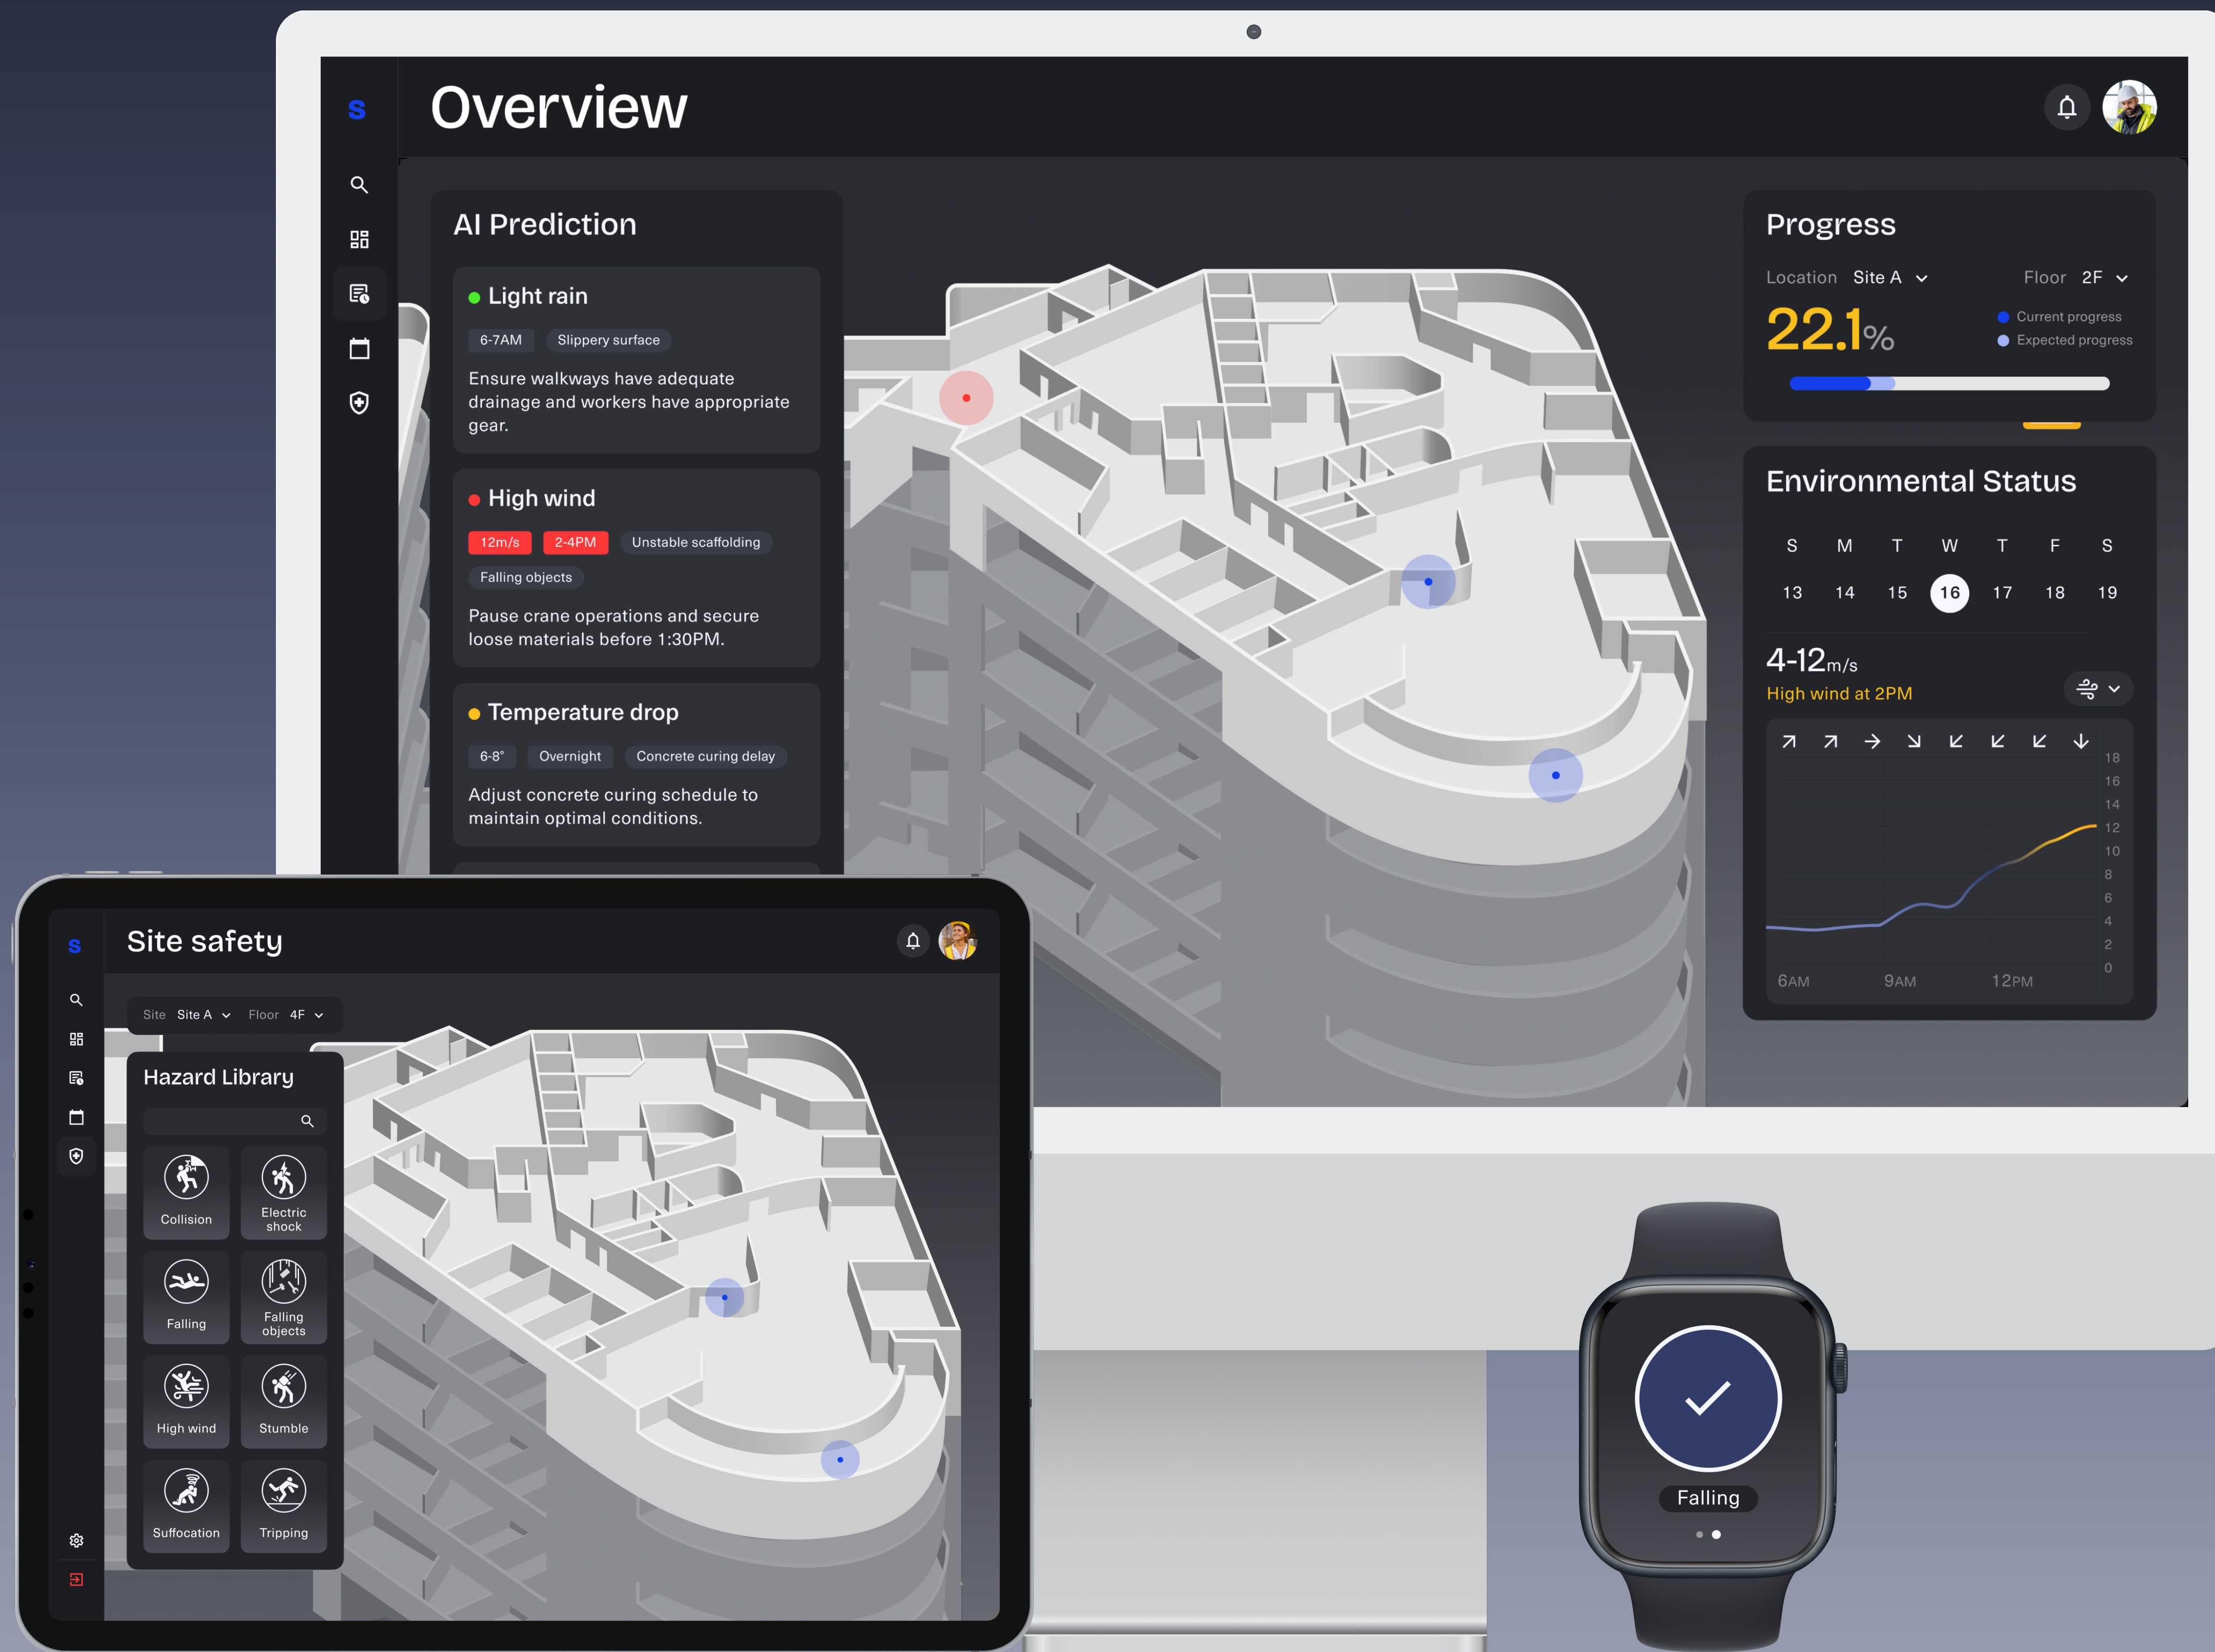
s

Overview

AI Prediction

Light rain

6-7AM

Slippery surface

Ensure walkways have adequate drainage and workers have appropriate gear.

High wind

12m/s

2-4PM

Unstable scaffolding

Falling objects

Pause crane operations and secure loose materials before 1:30PM.

Temperature drop

6-8°

Overnight

Concrete curing delay

Adjust concrete curing schedule to maintain optimal conditions.

Progress

Location Site A

Floor 2F

22.1%

Current progress

Expected progress

Environmental Status

| S | M | T | W | T | F | S |
|---|---|---|---|---|---|---|
| 13 | 14 | 15 | 16 | 17 | 18 | 19 |

4-12m/s

High wind at 2PM

18
16
14
12
10
8
6
4
2
0

6AM 9AM 12PM

s

Site safety

Site Site A Floor 4F

Hazard Library

Collision

Electric shock

Falling

Falling objects

High wind

Stumble

Suffocation

Tripping

Falling